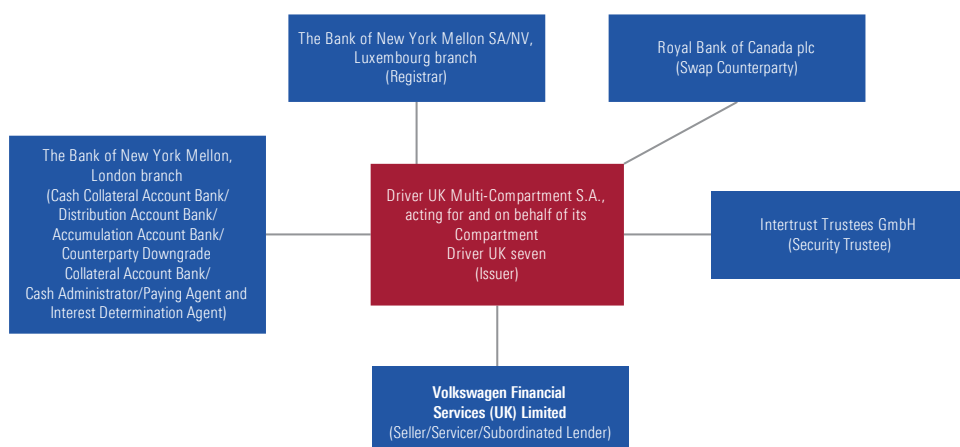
The Bank of New York Mellon SA/NV, Luxembourg branch
(Registrar)

Royal Bank of Canada plc
(Swap Counterparty)

The Bank of New York Mellon, London branch
(Cash Collateral Account Bank/ Distribution Account Bank/ Accumulation Account Bank/ Counterparty Downgrade Collateral Account Bank/ Cash Administrator/Paying Agent and Interest Determination Agent)

Driver UK Multi-Compartment S.A., acting for and on behalf of its Compartment Driver UK seven
(Issuer)

Intertrust Trustees GmbH
(Security Trustee)

**Volkswagen Financial Services (UK) Limited**
(Seller/Servicer/Subordinated Lender)